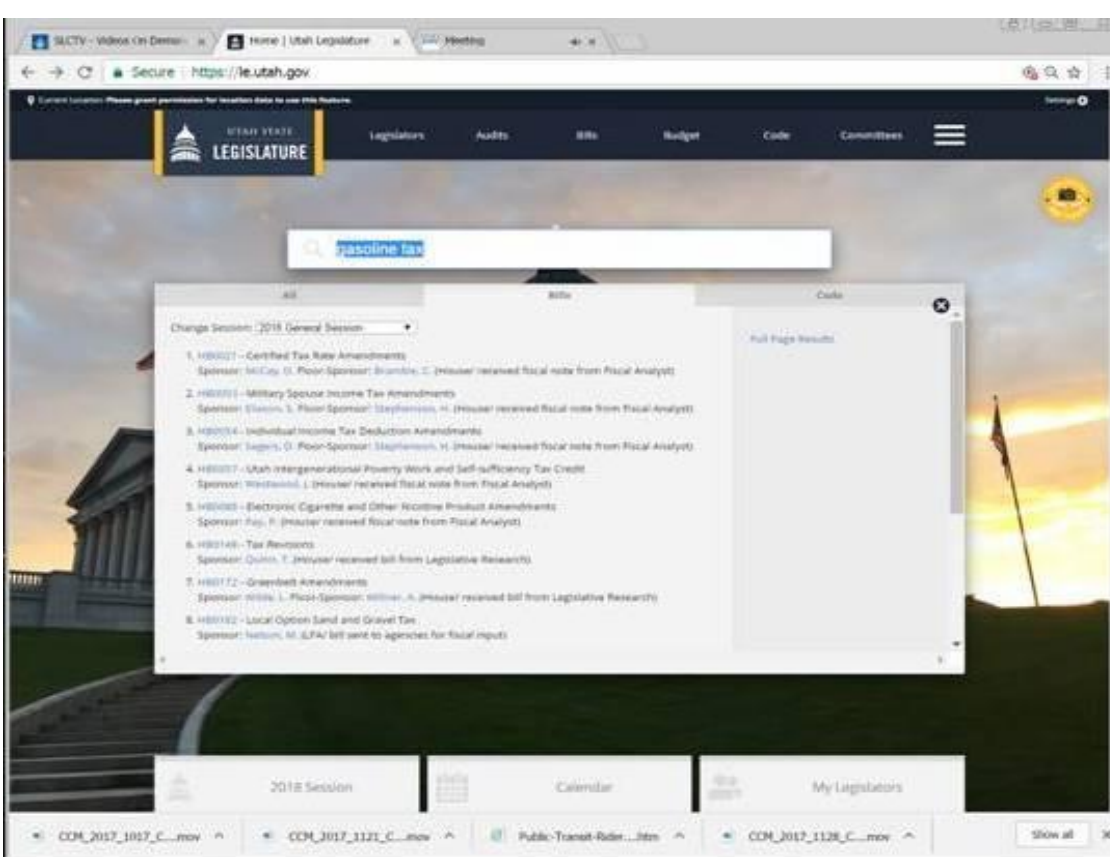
SLCTV - Videos On Deman × | Home | Utah Legislature × | Meeting ×

Secure | https://le.utah.gov

Current Location: Please grant permission for location data to use this feature.

Settings

UTAH STATE LEGISLATURE

Legislators Audits Bills Budget Code Committees

gasoline tax

All | Bills | Code

Change Session: 2018 General Session

1. HB0021 - Certified Tax Rate Amendments
Sponsor: McCay, D. Floor Sponsor: Bramble, C. (House/ received fiscal note from Fiscal Analyst)

2. HB0053 - Military Spouse Income Tax Amendments
Sponsor: Eliason, S. Floor Sponsor: Stephenson, H. (House/ received fiscal note from Fiscal Analyst)

3. HB0054 - Individual Income Tax Deduction Amendments
Sponsor: Sagers, D. Floor Sponsor: Stephenson, H. (House/ received fiscal note from Fiscal Analyst)

4. HB0057 - Utah Intergenerational Poverty Work and Self-sufficiency Tax Credit
Sponsor: Westwood, J. (House/ received fiscal note from Fiscal Analyst)

5. HB0080 - Electronic Cigarette and Other Nicotine Product Amendments
Sponsor: Ray, P. (House/ received fiscal note from Fiscal Analyst)

6. HB0148 - Tax Revisions
Sponsor: Quinn, T. (House/ received bill from Legislative Research)

7. HB0172 - Greenbelt Amendments
Sponsor: Wilde, L. Floor Sponsor: Hillyer, A. (House/ received bill from Legislative Research)

8. HB0182 - Local Option Sand and Gravel Tax
Sponsor: Nelson, M. (LFA/ bill sent to agencies for fiscal input)

Full Page Results

2018 Session | Calendar | My Legislators

CCM_2017_1017_C....mov | CCM_2017_1121_C....mov | Public-Transit-Rider....htm | CCM_2017_1128_C....mov | Show all